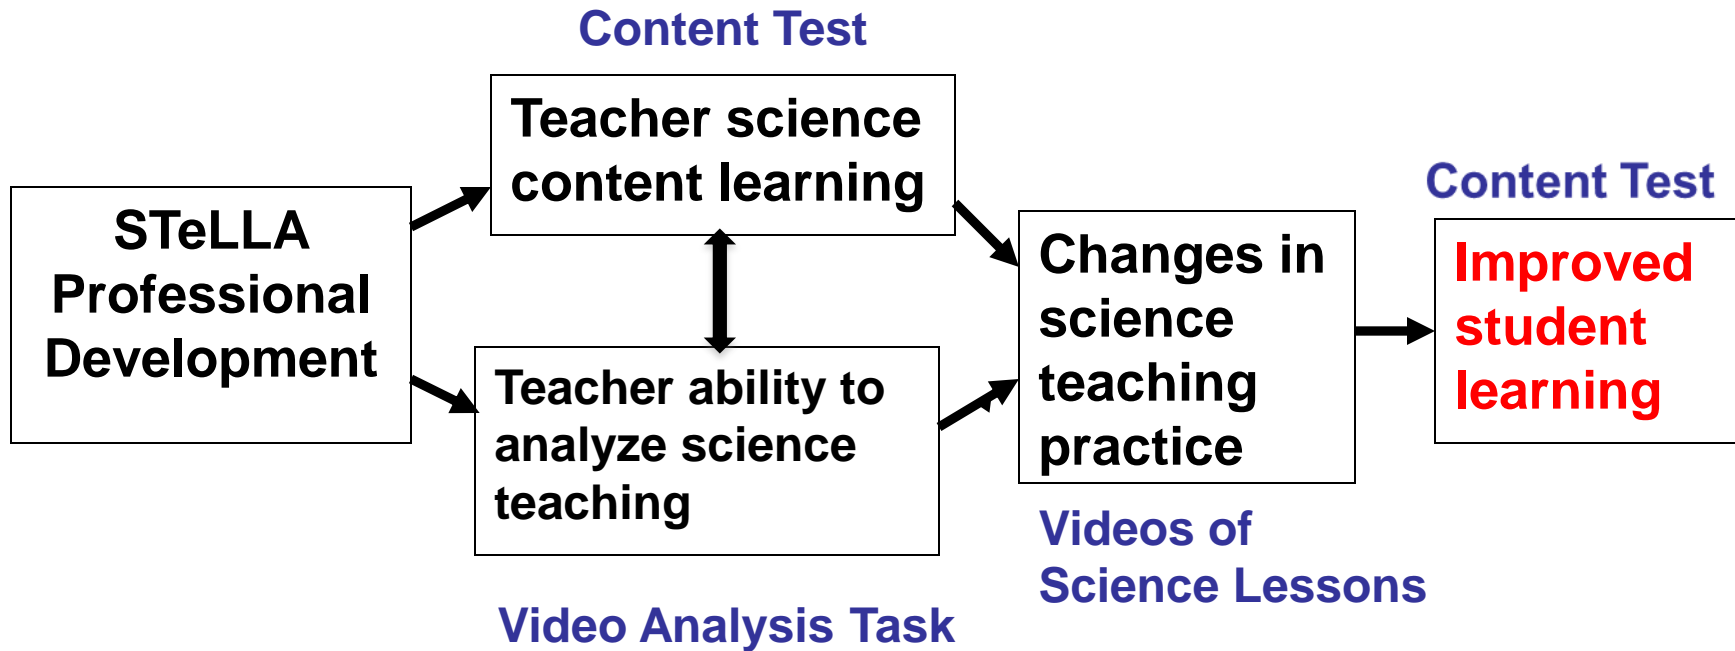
Content Test

Teacher science content learning

STeLLA Professional Development

Teacher ability to analyze science teaching

Video Analysis Task

Changes in science teaching practice

Videos of Science Lessons

Content Test

Improved student learning